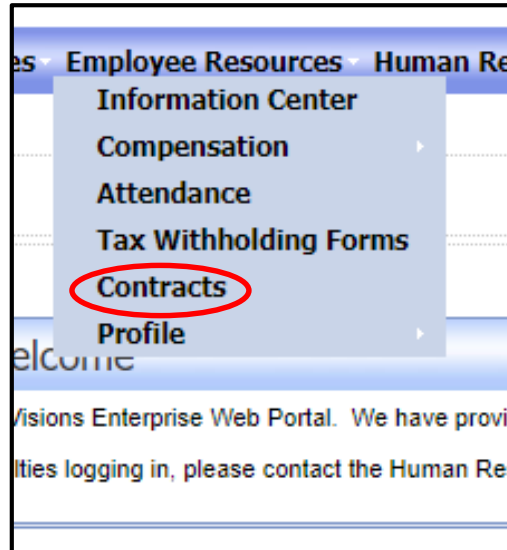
es Employee Resources Human Re

Information Center
Compensation
Attendance
Tax Withholding Forms
Contracts
Profile

elcome

Visions Enterprise Web Portal. We have provi

lties logging in, please contact the Human Re